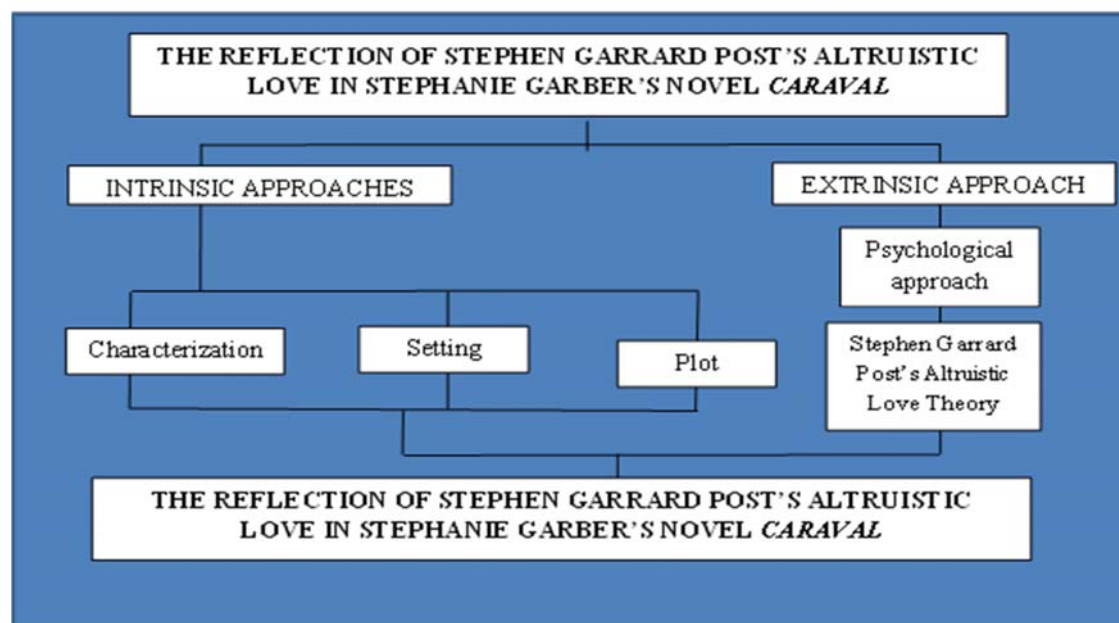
THE REFLECTION OF STEPHEN GARRARD POST'S ALTRUISTIC LOVE IN STEPHANIE GARBER'S NOVEL *CARAVAL*

INTRINSIC APPROACHES

EXTRINSIC APPROACH

Psychological approach

Characterization

Setting

Plot

Stephen Garrard Post's Altruistic Love Theory

THE REFLECTION OF STEPHEN GARRARD POST'S ALTRUISTIC LOVE IN STEPHANIE GARBER'S NOVEL *CARAVAL*